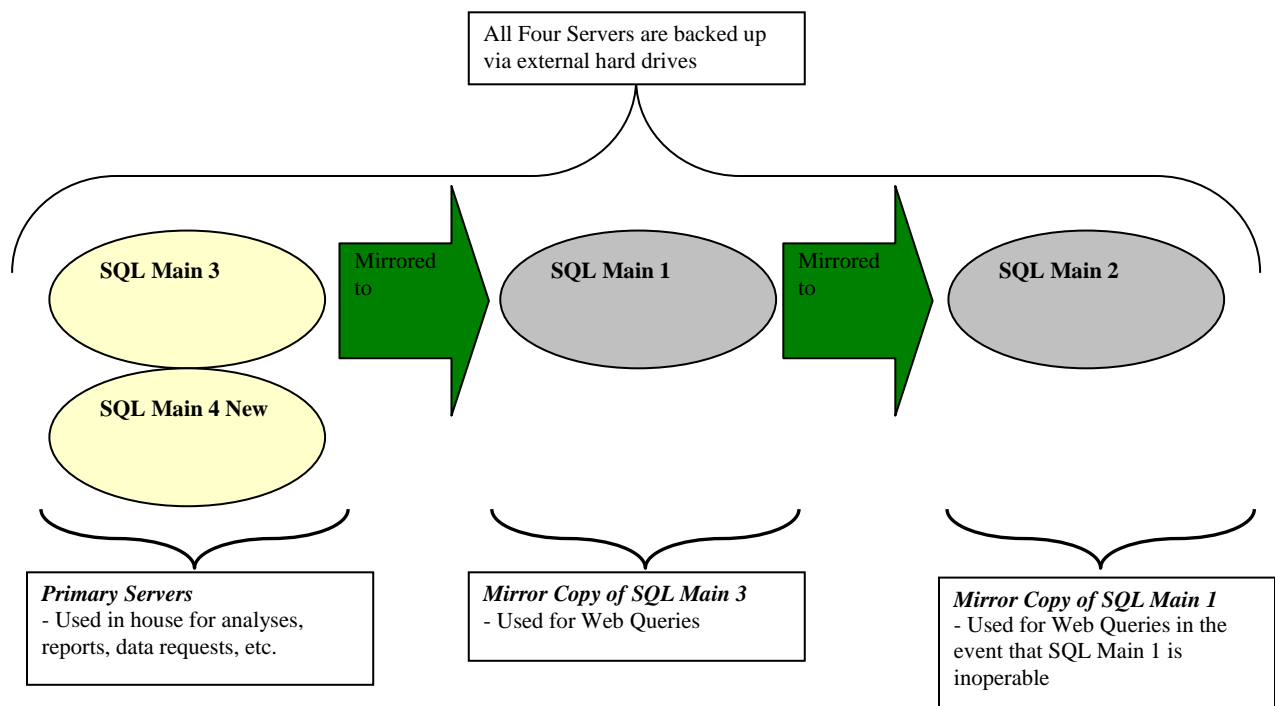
All Four Servers are backed up via external hard drives

SQL Main 3

SQL Main 4 New

Mirrored to

SQL Main 1

Mirrored to

SQL Main 2

*Primary Servers*
- Used in house for analyses, reports, data requests, etc.

*Mirror Copy of SQL Main 3*
- Used for Web Queries

*Mirror Copy of SQL Main 1*
- Used for Web Queries in the event that SQL Main 1 is inoperable